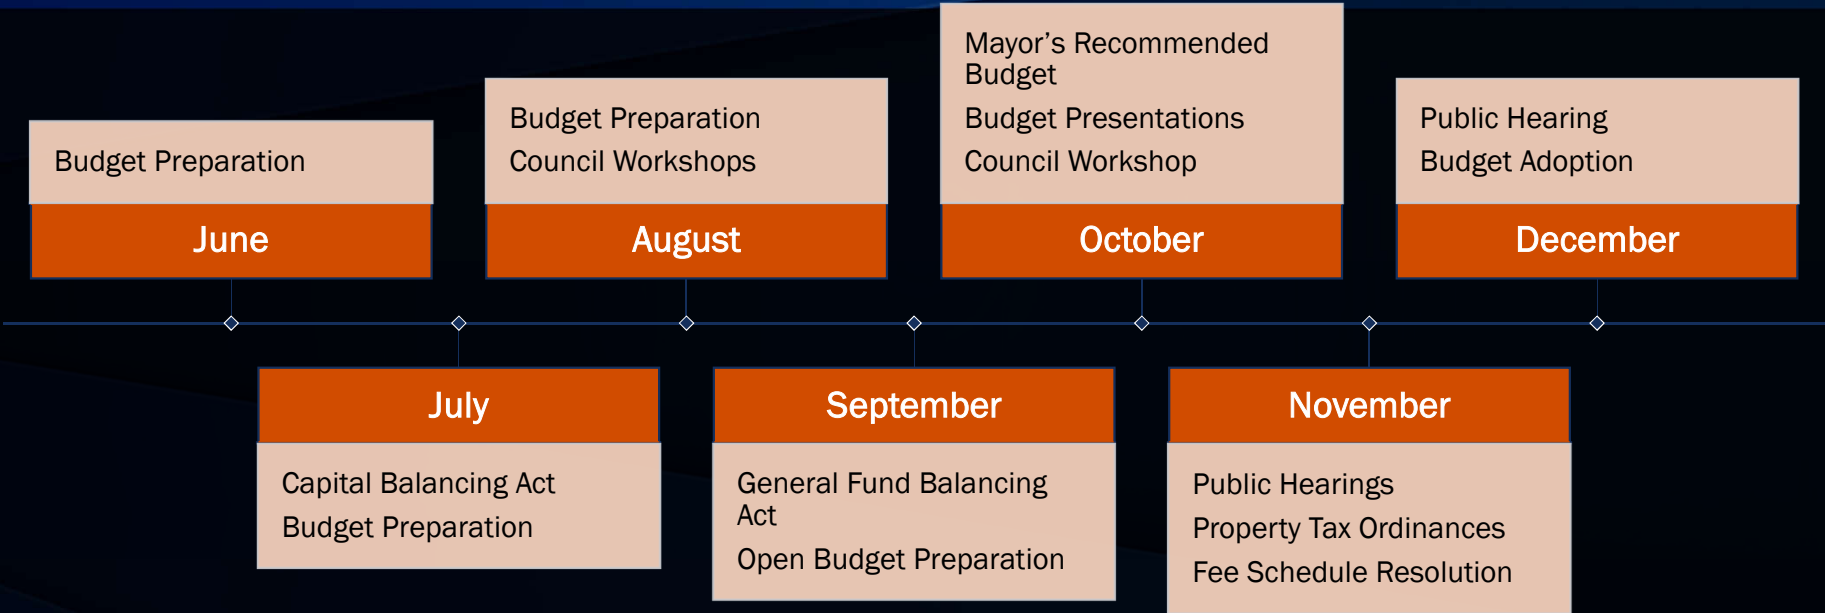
Budget Preparation

June

July

Capital Balancing Act

Budget Preparation

Budget Preparation

Council Workshops

August

September

General Fund Balancing Act

Open Budget Preparation

Mayor’s Recommended Budget

Budget Presentations

Council Workshop

October

November

Public Hearings

Property Tax Ordinances

Fee Schedule Resolution

Public Hearing

Budget Adoption

December